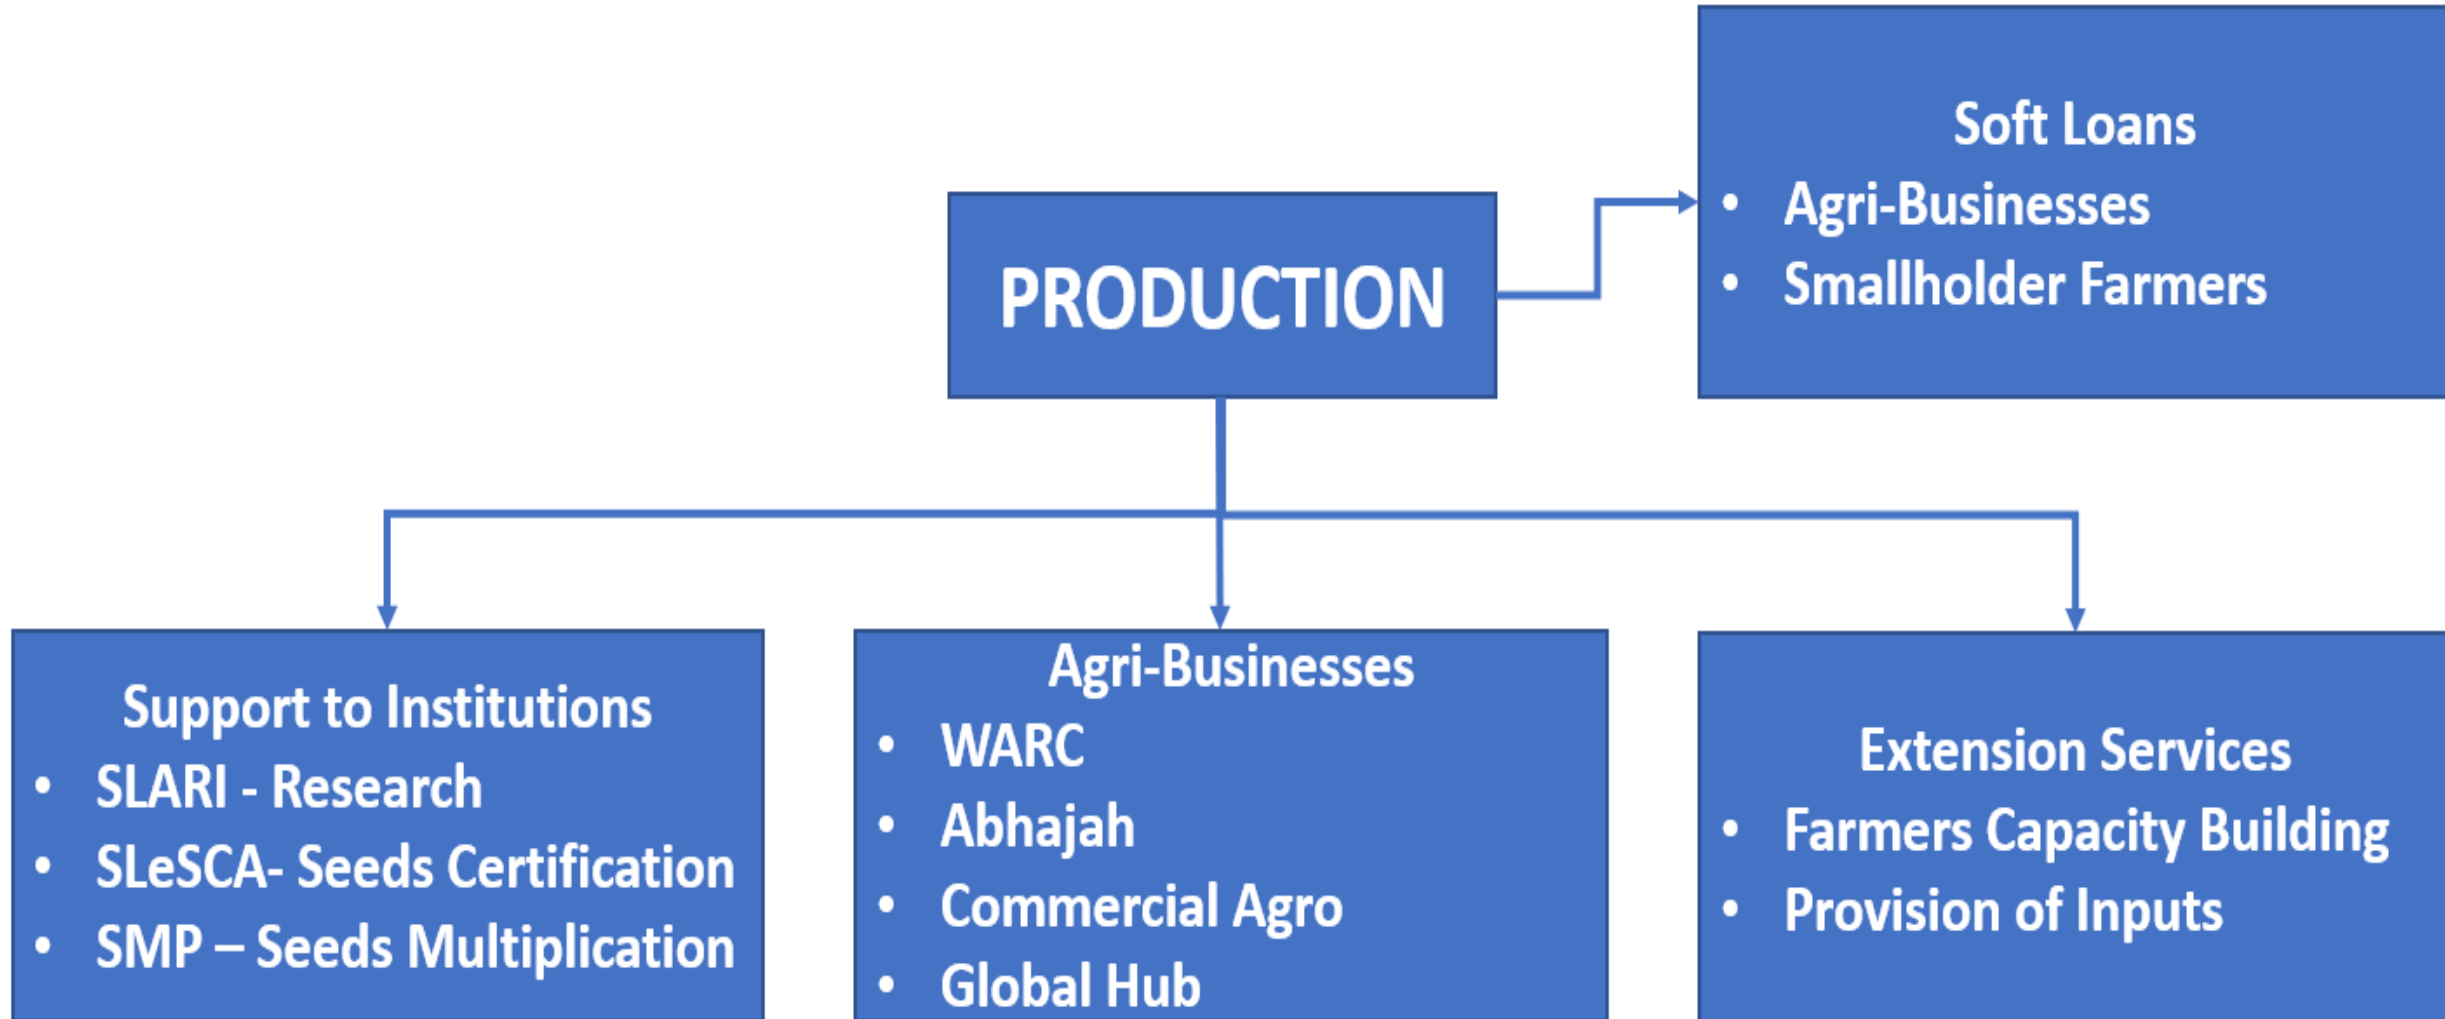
PRODUCTION

Soft Loans
- Agri-Businesses
- Smallholder Farmers

Support to Institutions
- SLARI - Research
- SLeSCA- Seeds Certification
- SMP – Seeds Multiplication

Agri-Businesses
- WARC
- Abhajah
- Commercial Agro
- Global Hub

Extension Services
- Farmers Capacity Building
- Provision of Inputs